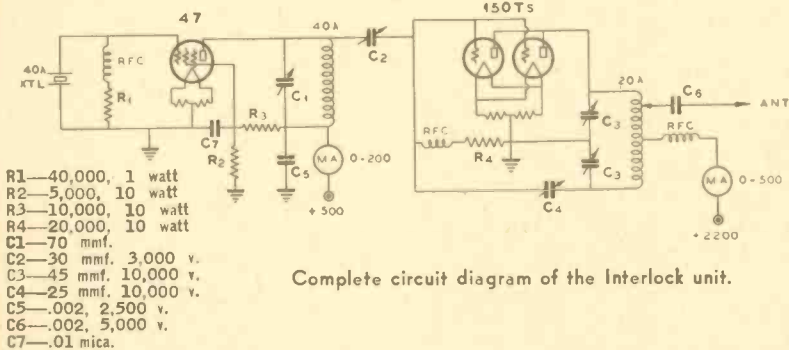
47
40A
150TS
40A
XTL
RFC
$R_1$
$C_1$
$C_2$
20A
$C_6$
ANT
$C_7$
$R_3$
$R_2$
$C_5$
MA
0-200
+500
RFC
$R_4$
$C_3$
$C_3$
RFC
MA
0-500
$C_4$
+2200

R1—40,000, 1 watt
R2—5,000, 10 watt
R3—10,000, 10 watt
R4—20,000, 10 watt
C1—70 mmf.
C2—30 mmf. 3,000 v.
C3—45 mmf. 10,000 v.
C4—25 mmf. 10,000 v.
C5—.002, 2,500 v.
C6—.002, 5,000 v.
C7—.01 mica.

Complete circuit diagram of the Interlock unit.